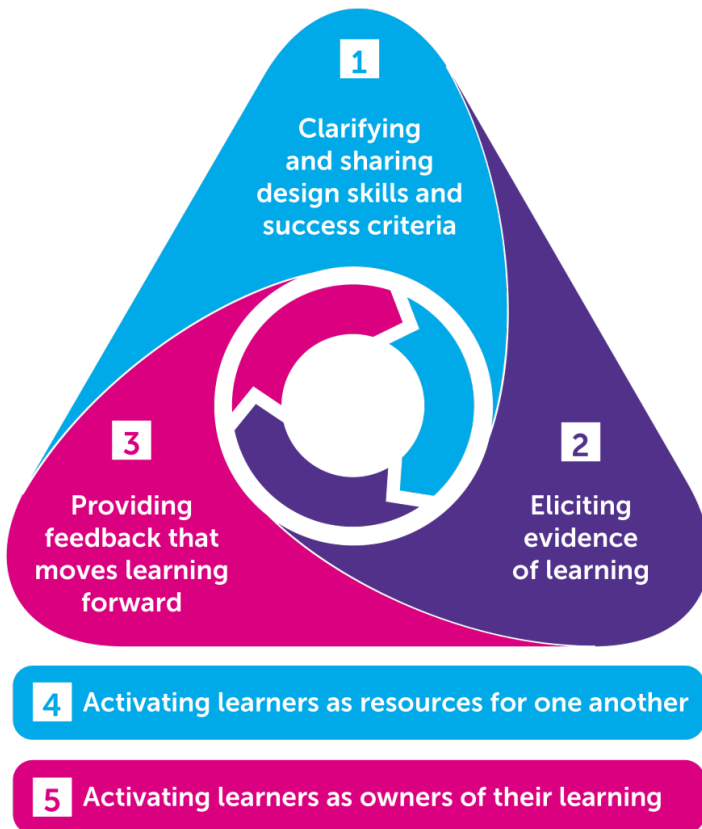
1

Clarifying and sharing design skills and success criteria

3

Providing feedback that moves learning forward

2

Eliciting evidence of learning

4 Activating learners as resources for one another

5 Activating learners as owners of their learning